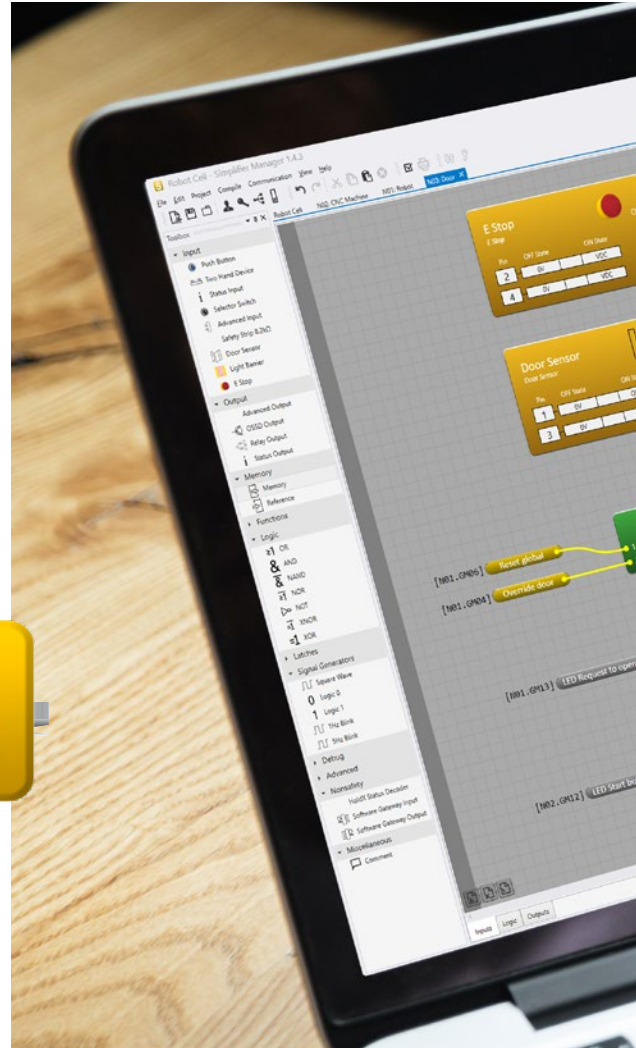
Robot Cell - Simplifier Manager 1.4.3

File Edit Project Compile Communication View Help

Toolbox

Robot Cell N02: CNC Machine N01: Robot N03: Door

Input
Push Button
Two Hand Device
Status Input
Selector Switch
Advanced Input
Safety Strip 8.2KΩ
Door Sensor
Light Barrier
E Stop
Output
Advanced Output
OSSD Output
Relay Output
Status Output
Memory
Memory
Reference
Functions
Logic
≥1 OR
& AND
& NAND
≥1 NOR
NOT
=1 XNOR
=1 XOR
Latches
Signal Generators
Square Wave
0 Logic 0
1 Logic 1
1Hz Blink
5Hz Blink
Debug
Advanced
Nonsafety
Holdit Status Decoder
Software Gateway Input
Software Gateway Output
Miscellaneous
Comment

E Stop
E Stop
Pin OFF State ON State
2 0V VDC
4 0V VDC

Door Sensor
Door Sensor
Pin OFF State ON
1 0V
3 0V

[N01.GM06] Reset global
[N01.GM04] Override door
[N01.GM13] LED Request to open
[N02.GM12] LED Start bo

Inputs Logic Outputs